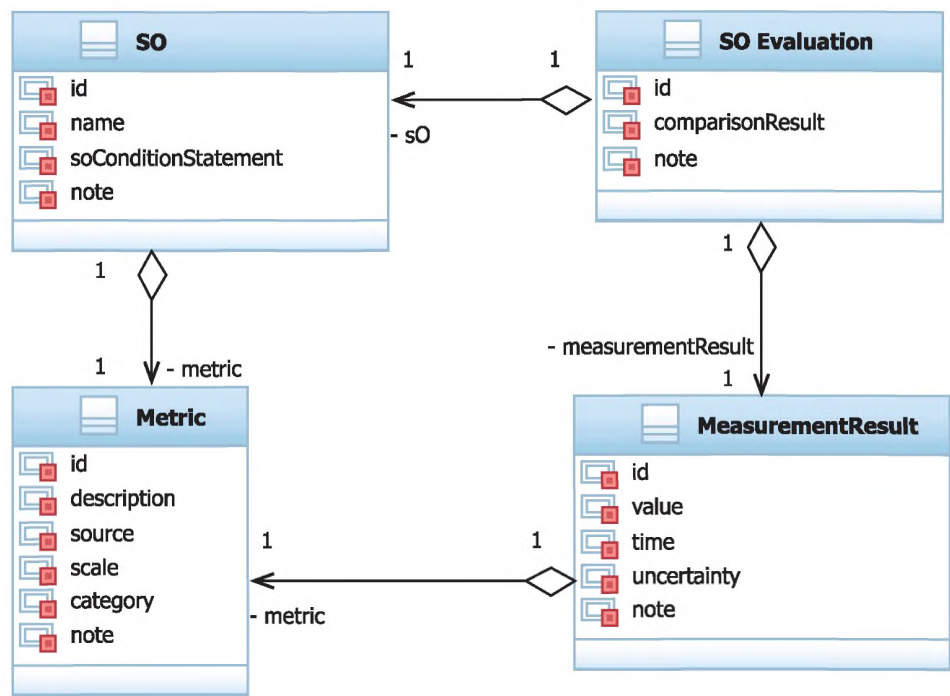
SO
id
name
soConditionStatement
note

1
1
- sO

SO Evaluation
id
comparisonResult
note

1
1
- metric

1
- measurementResult
1

Metric
id
description
source
scale
category
note

1
1
- metric

MeasurementResult
id
value
time
uncertainty
note